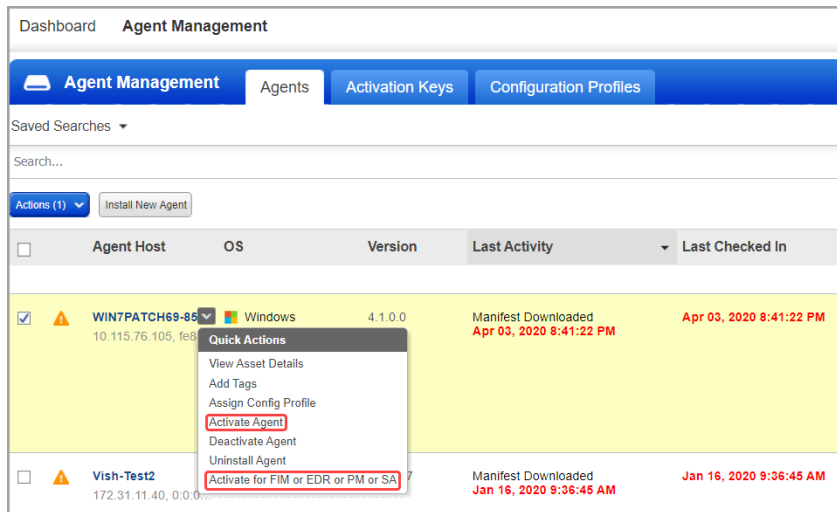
Dashboard Agent Management

Agent Management Agents Activation Keys Configuration Profiles

Saved Searches

Search...

Actions (1) Install New Agent

| | | Agent Host | OS | Version | Last Activity | Last Checked In |
|---|---|---|---|---|---|---|
| ☑ | | WIN7PATCH69-85 10.115.76.105, fe8 | Windows | 4.1.0.0 | Manifest Downloaded Apr 03, 2020 8:41:22 PM | Apr 03, 2020 8:41:22 PM |
| ☐ | | Vish-Test2 172.31.11.40, 0:0:0 | | 7 | Manifest Downloaded Jan 16, 2020 9:36:45 AM | Jan 16, 2020 9:36:45 AM |

Quick Actions
View Asset Details
Add Tags
Assign Config Profile
Activate Agent
Deactivate Agent
Uninstall Agent
Activate for FIM or EDR or PM or SA